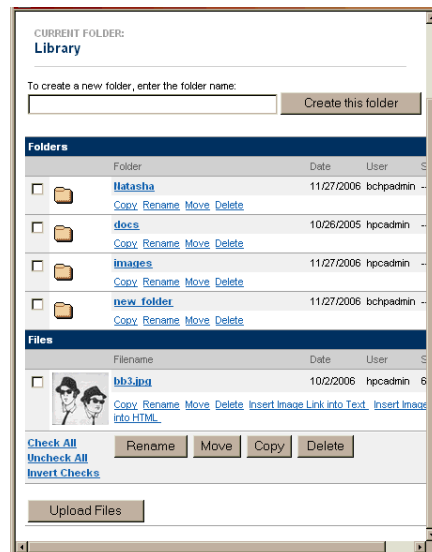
CURRENT FOLDER:
Library

To create a new folder, enter the folder name:

Create this folder

Folders

| | | Folder | Date | User | S |
|---|---|---|---|---|---|
| | | Natasha<br>Copy Rename Move Delete | 11/27/2006 | bchpadmin | -- |
| | | docs<br>Copy Rename Move Delete | 10/26/2005 | hpcadmin | -- |
| | | images<br>Copy Rename Move Delete | 11/27/2006 | hpcadmin | -- |
| | | new_folder<br>Copy Rename Move Delete | 11/27/2006 | bchpadmin | -- |

Files

| | | Filename | Date | User | S |
|---|---|---|---|---|---|
| | | bb3.jpg<br>Copy Rename Move Delete Insert Image Link into Text Insert Image into HTML | 10/2/2006 | hpcadmin | 6 |

Check All
Uncheck All
Invert Checks

Rename Move Copy Delete

Upload Files